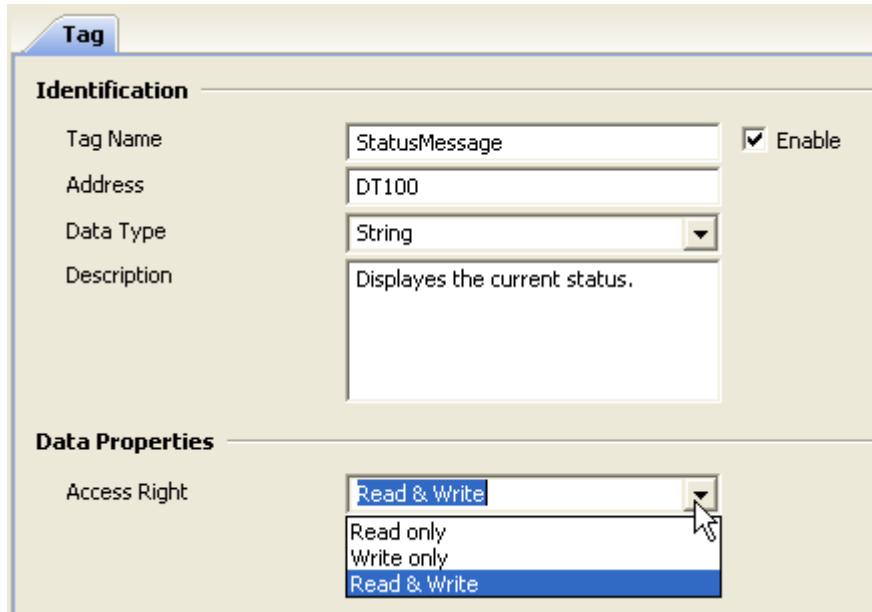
Tag

Identification

Tag Name
StatusMessage
Enable

Address
DT100

Data Type
String

Description
Displayes the current status.

Data Properties

Access Right
Read & Write

Read only
Write only
Read & Write